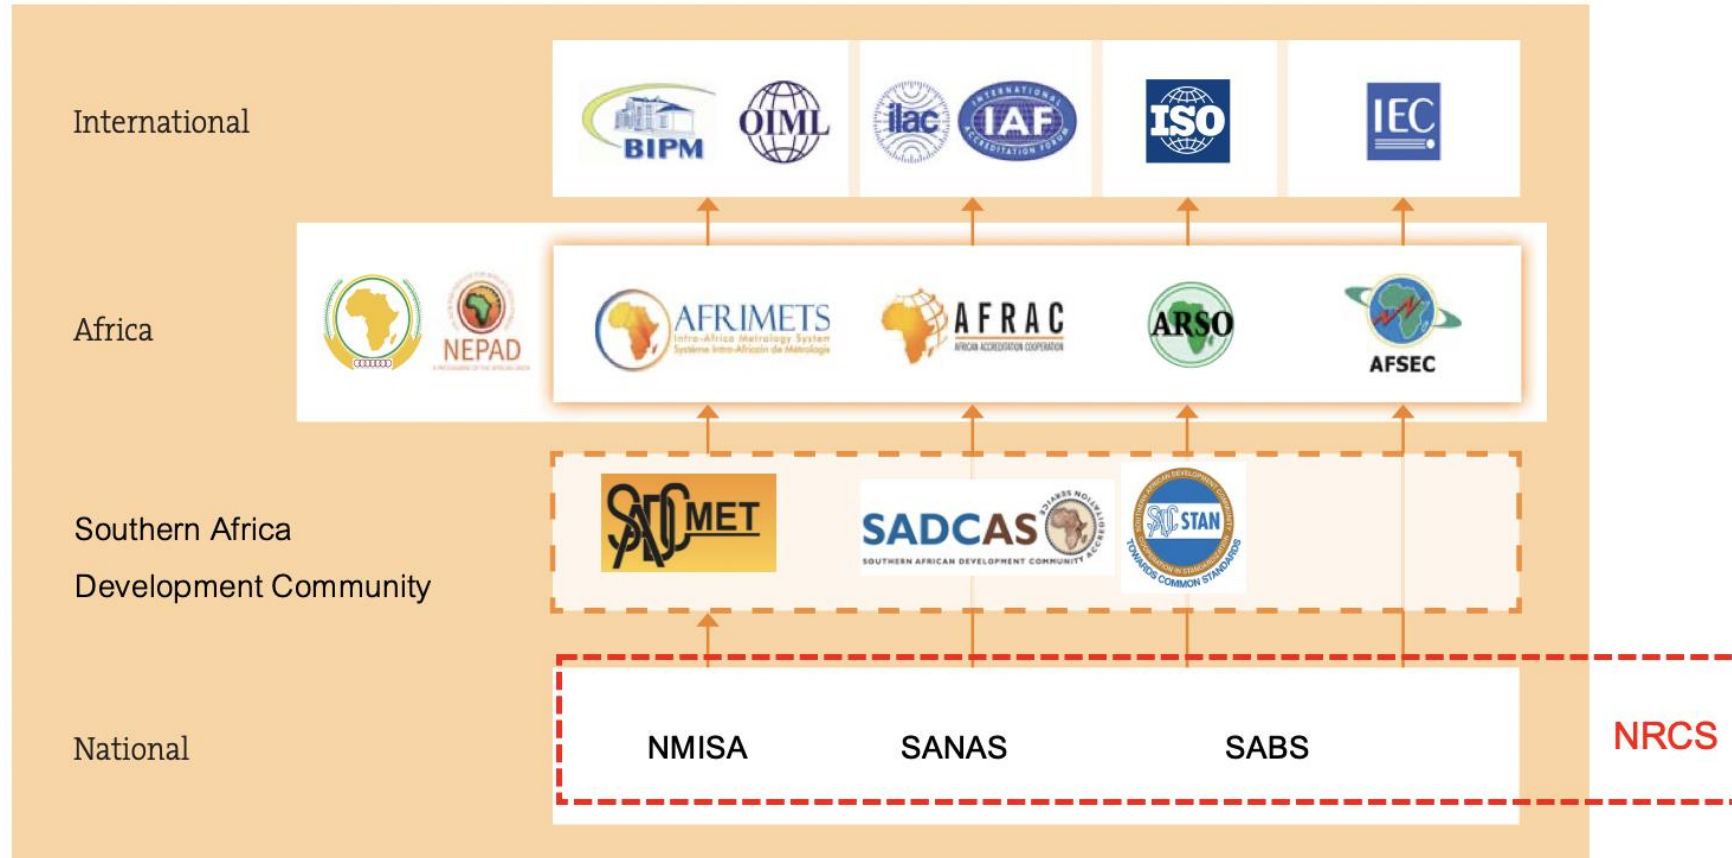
International

BIPM OIML

ilac IAF INTERNATIONAL ACCREDITATION FORUM

ISO

IEC

Africa

NEPAD

AFRIMETS Intra-Africa Metrology System Système Intra-Africain de Métrologie

AFRAC AFRICAN ACCREDITATION COOPERATION

ARSO

AFSEC

Southern Africa Development Community

SADCMET

SADCAS SOUTHERN AFRICAN DEVELOPMENT COMMUNITY ACCREDITATION SERVICE

SADC STAN TOWARDS COMMON STANDARDS

National

NMISA

SANAS

SABS

NRCS